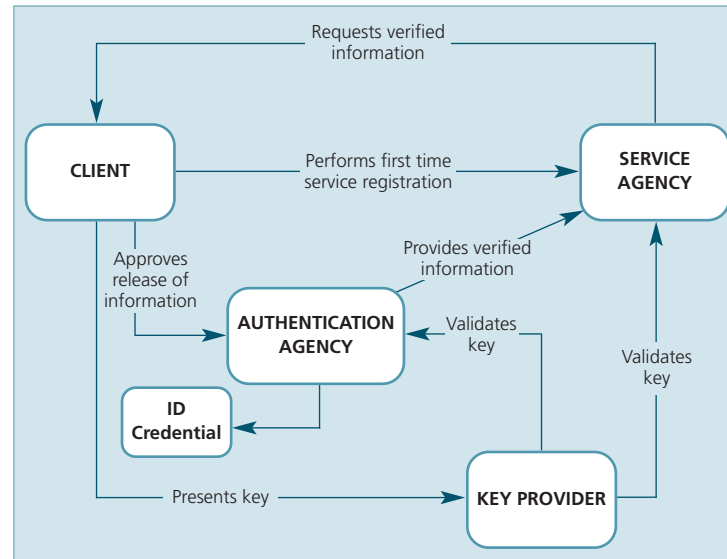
Requests verified information

CLIENT

Performs first time service registration

SERVICE AGENCY

Approves release of information

Provides verified information

AUTHENTICATION AGENCY

Validates key

Validates key

ID Credential

Presents key

KEY PROVIDER